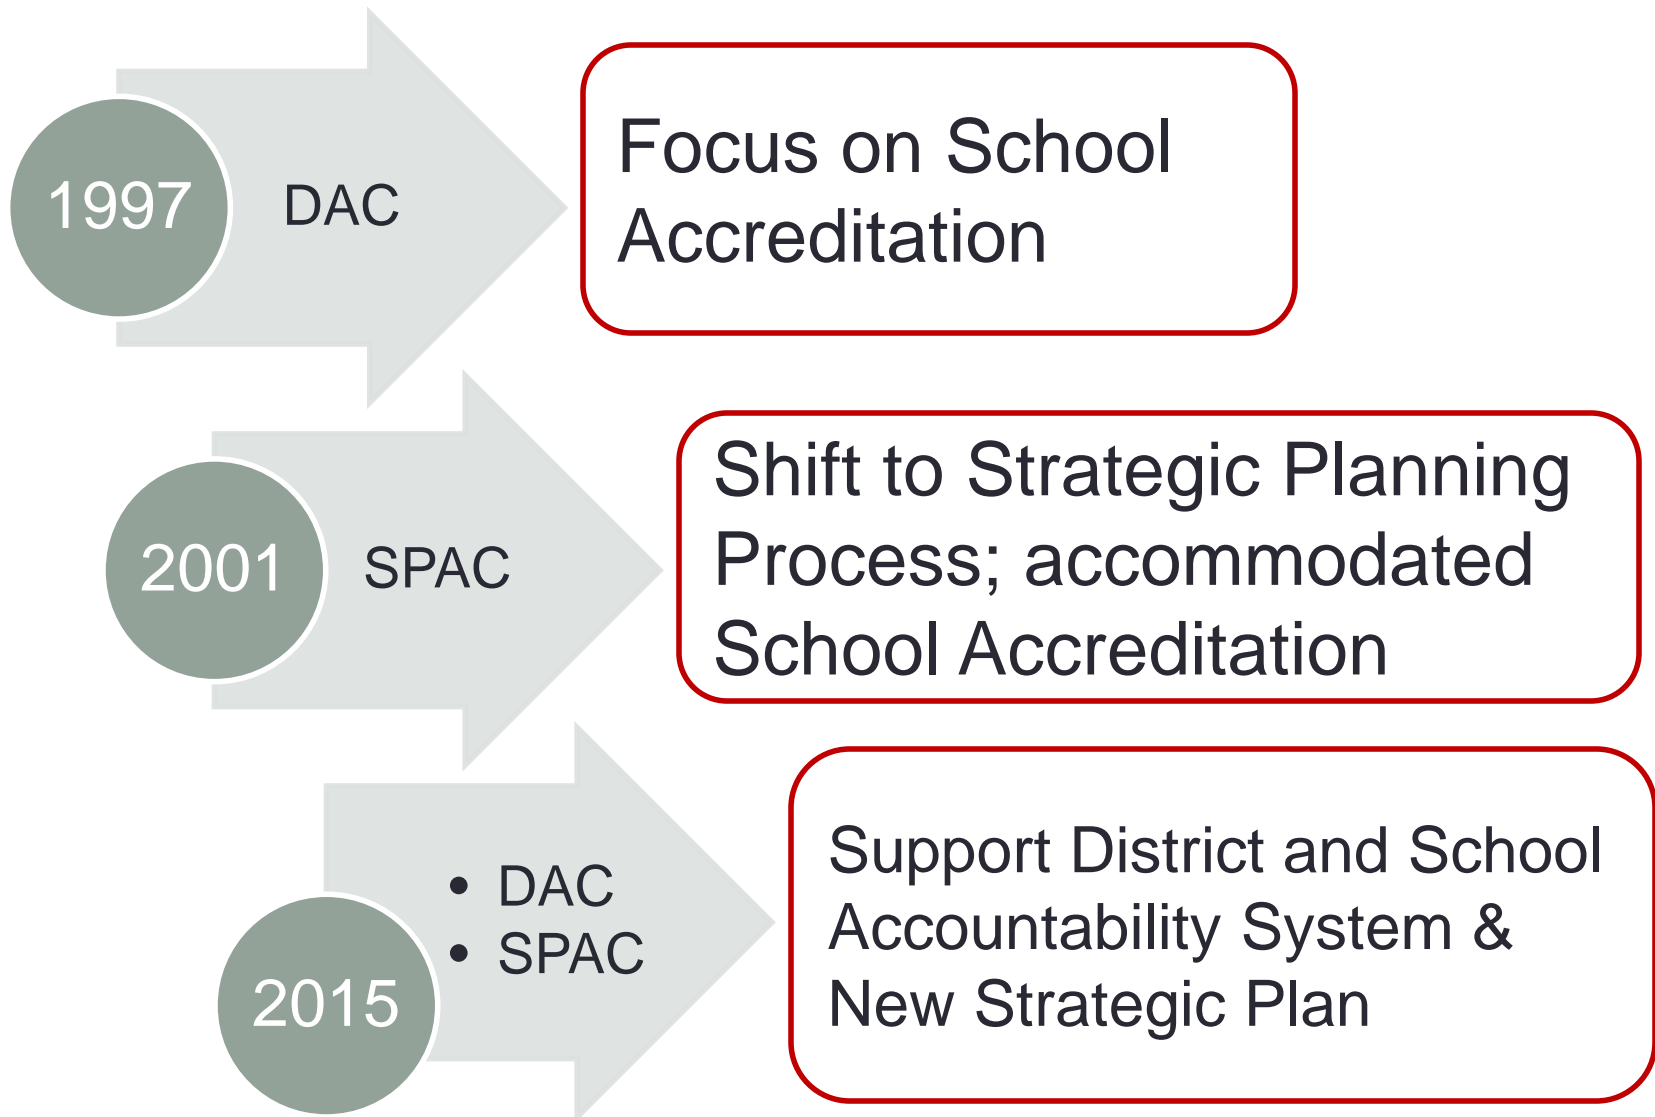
1997

DAC

Focus on School Accreditation

2001

SPAC

Shift to Strategic Planning Process; accommodated School Accreditation

2015

- DAC
- SPAC

Support District and School Accountability System & New Strategic Plan